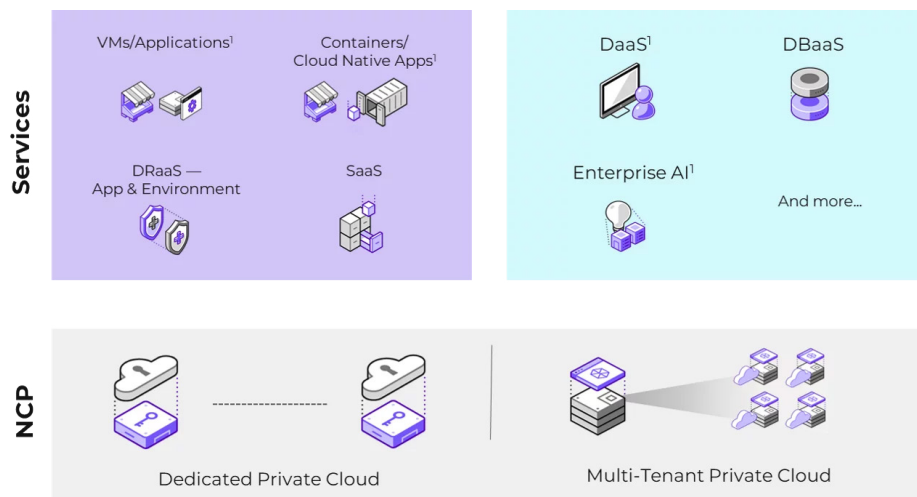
Services

VMs/Applications$^1$

Containers/ Cloud Native Apps$^1$

DRaaS — App & Environment

SaaS

DaaS$^1$

DBaaS

Enterprise AI$^1$

And more...

NCP

Dedicated Private Cloud

Multi-Tenant Private Cloud